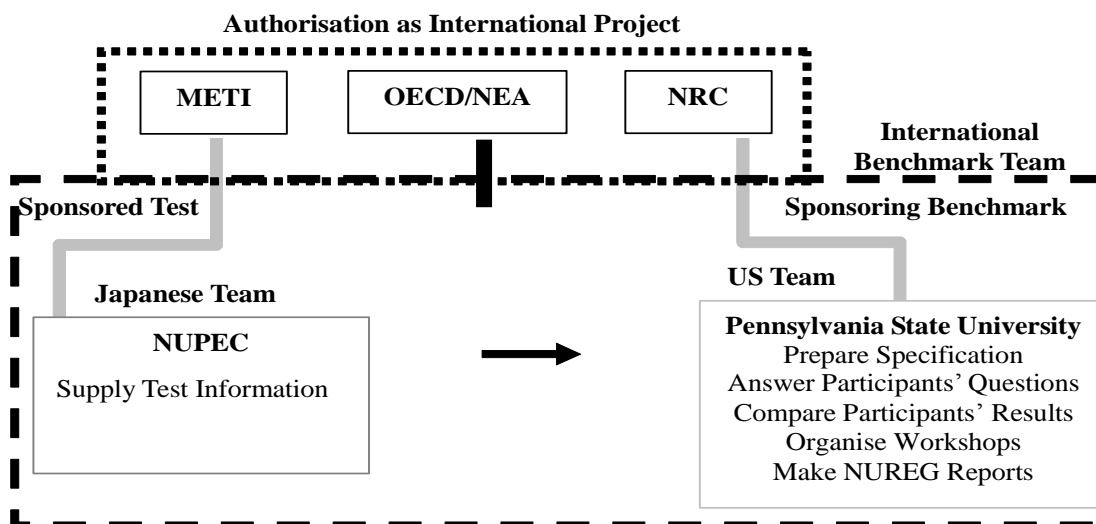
Authorisation as International Project

METI

OECD/NEA

NRC

International Benchmark Team

Sponsored Test

Sponsoring Benchmark

Japanese Team

NUPEC

Supply Test Information

US Team

Pennsylvania State University
Prepare Specification
Answer Participants' Questions
Compare Participants' Results
Organise Workshops
Make NUREG Reports